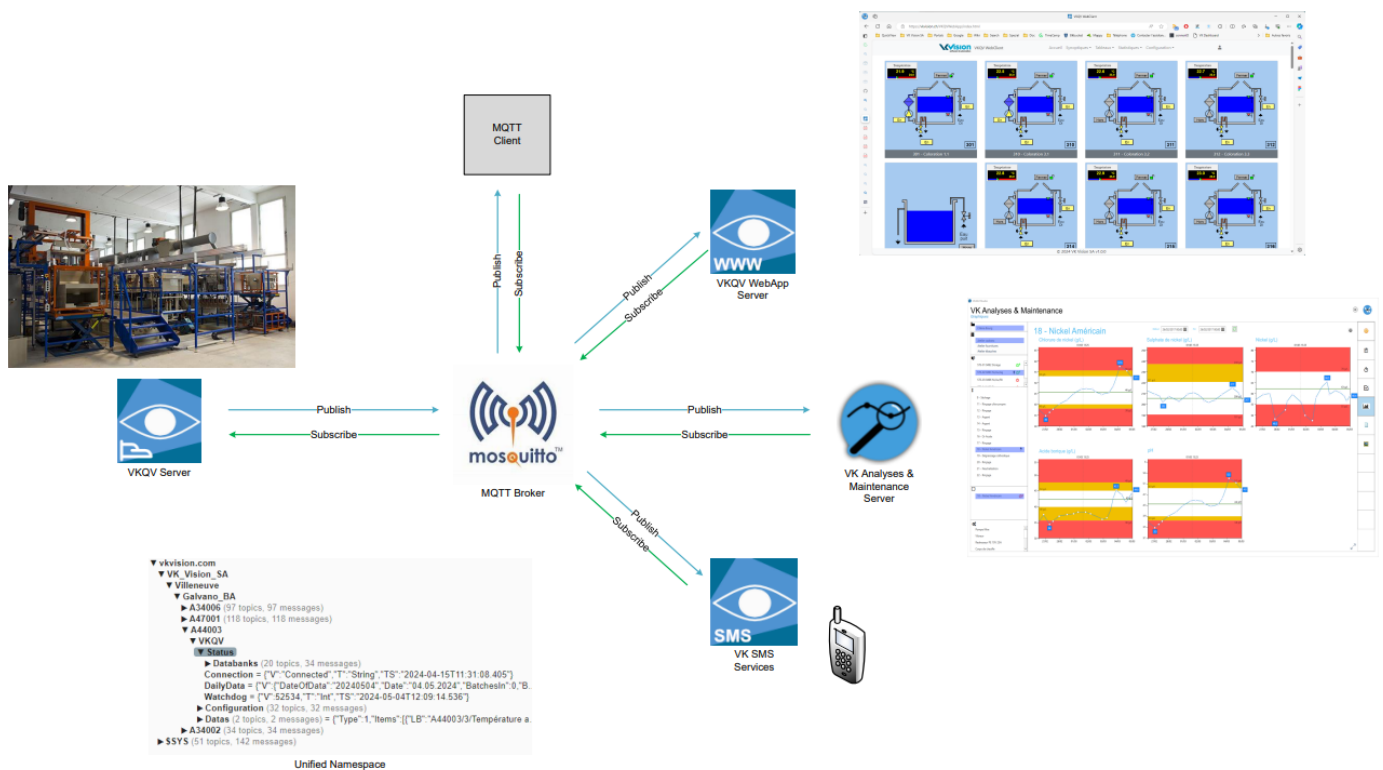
MQTT Client

Publish
Subscribe

Publish
Subscribe

WWW

VKQV WebApp Server

Publish
Subscribe

Publish
Subscribe

mosquitto

MQTT Broker

VKQV Server

VK Analyses & Maintenance Server

Publish
Subscribe

SMS

VK SMS Services

VK Analyses & Maintenance

18 - Nickel Américain

▼vkvision.com
▼VK_Vision_SA
▼Villeneuve
▼Galvano_BA
▶A34006 (97 topics, 97 messages)
▶A47001 (118 topics, 118 messages)
▼A44003
▼VKQV
▼Status
▶Databanks (20 topics, 34 messages)
Connection = {"V":"Connected","T":"String","TS":"2024-04-15T11:31:08.405"}
DailyData = {"V":{"DateOfData":"20240504","Date":"04.05.2024","BatchesIn":0,"B.
Watchdog = {"V":52534,"T":"Int","TS":"2024-05-04T12:09:14.536"}
▶Configuration (32 topics, 32 messages)
▶Datas (2 topics, 2 messages) = {"Type":1,"Items":[{"LB":"A44003/3/Température a.
▶A34002 (34 topics, 34 messages)
▶$SYS (51 topics, 142 messages)

Unified Namespace